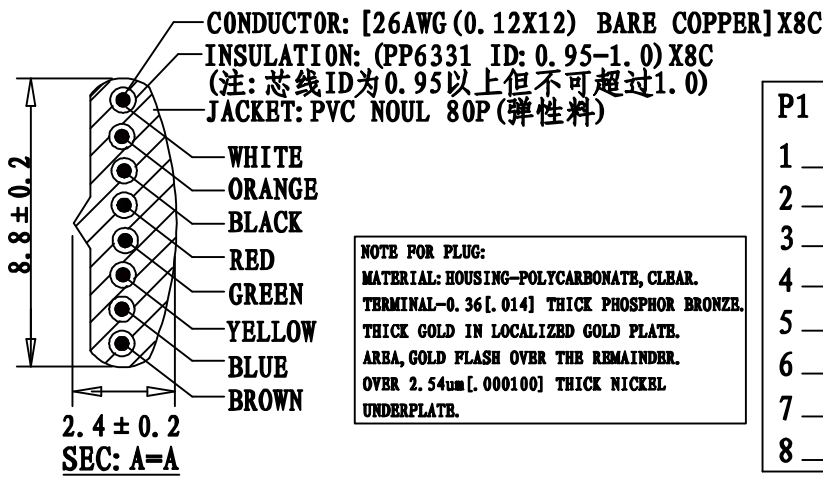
CONDUCTOR: [26AWG(0.12X12) BARE COPPER]X8C
INSULATION: (PP6331 ID: 0.95-1.0)X8C
(注:芯线ID为0.95以上但不可超过1.0)
JACKET: PVC NOUL 80P(弹性料)

8.8±0.2

WHITE
ORANGE
BLACK
RED
GREEN
YELLOW
BLUE
BROWN

2.4±0.2
SEC: A=A

NOTE FOR PLUG:
MATERIAL: HOUSING-POLYCARBONATE, CLEAR.
TERMINAL-0.36[.014] THICK PHOSPHOR BRONZE.
THICK GOLD IN LOCALIZED GOLD PLATE.
AREA, GOLD FLASH OVER THE REMAINDER.
OVER 2.54um[.000100] THICK NICKEL
UNDERPLATE.

P1
1
2
3
4
5
6
7
8